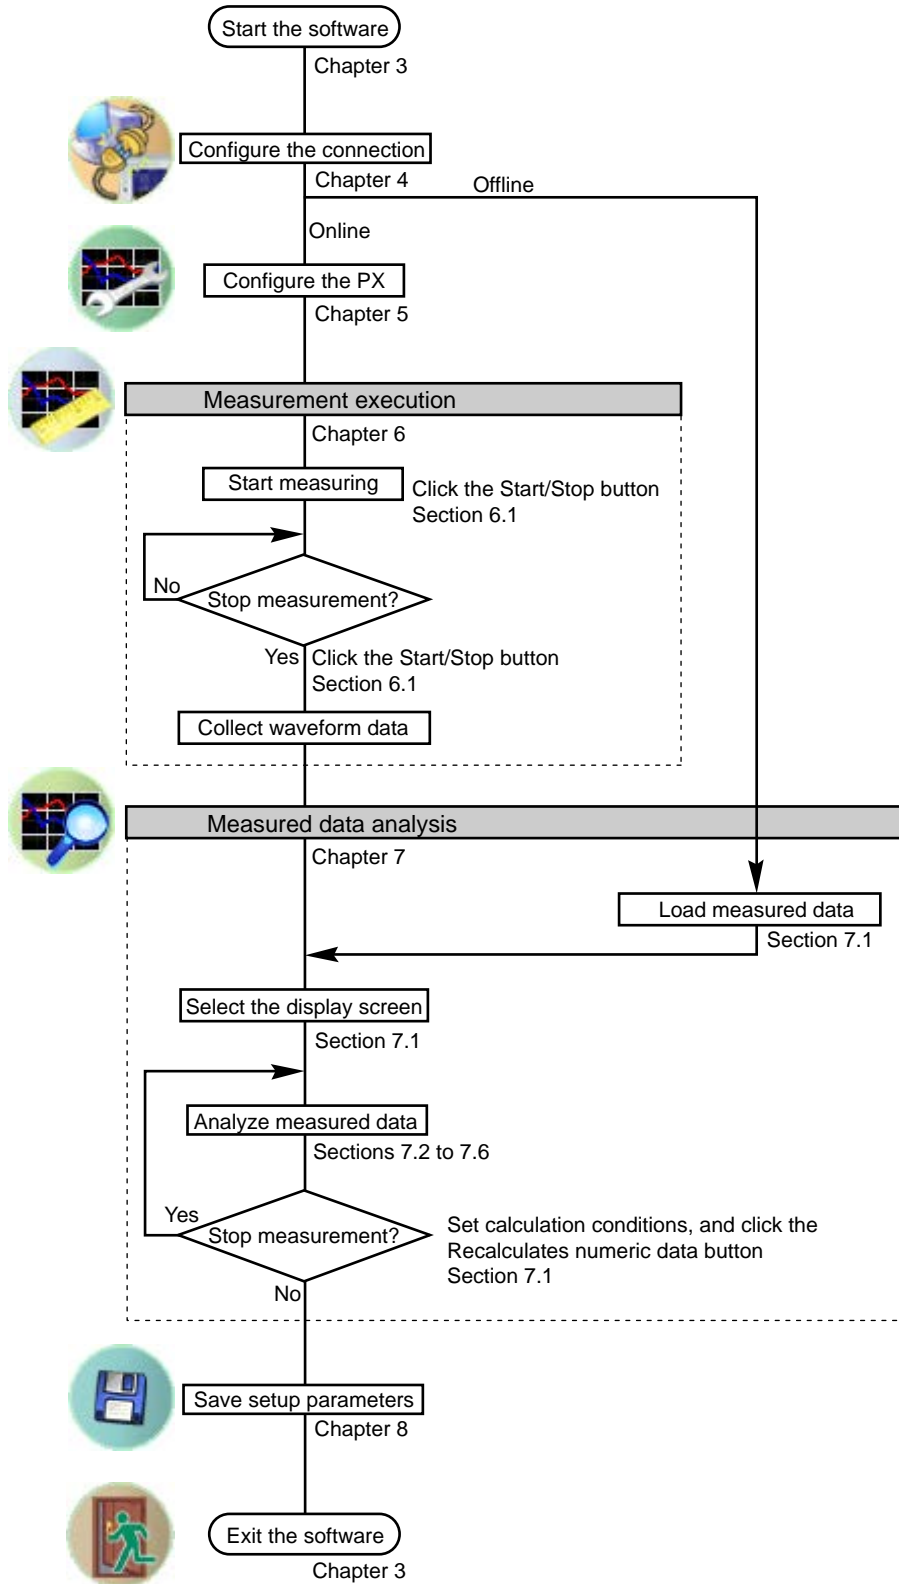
Start the software
Chapter 3

Configure the connection
Chapter 4
Offline

Online

Configure the PX
Chapter 5

Measurement execution
Chapter 6

Start measuring
Click the Start/Stop button
Section 6.1

No
Stop measurement?
Yes
Click the Start/Stop button
Section 6.1

Collect waveform data

Measured data analysis
Chapter 7

Load measured data
Section 7.1

Select the display screen
Section 7.1

Analyze measured data
Sections 7.2 to 7.6

Yes
Stop measurement?
Set calculation conditions, and click the Recalculates numeric data button
Section 7.1
No

Save setup parameters
Chapter 8

Exit the software
Chapter 3